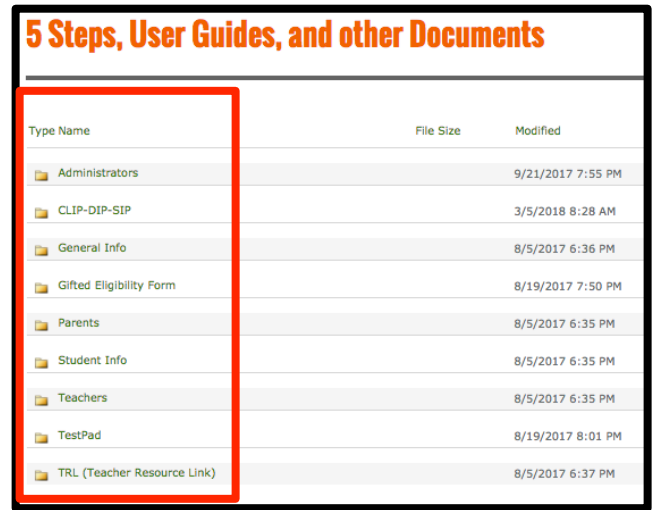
5 Steps, User Guides, and other Documents

| Type | Name | File Size | Modified |
|---|---|---|---|
| | Administrators | | 9/21/2017 7:55 PM |
| | CLIP-DIP-SIP | | 3/5/2018 8:28 AM |
| | General Info | | 8/5/2017 6:36 PM |
| | Gifted Eligibility Form | | 8/19/2017 7:50 PM |
| | Parents | | 8/5/2017 6:35 PM |
| | Student Info | | 8/5/2017 6:35 PM |
| | Teachers | | 8/5/2017 6:35 PM |
| | TestPad | | 8/19/2017 8:01 PM |
| | TRL (Teacher Resource Link) | | 8/5/2017 6:37 PM |